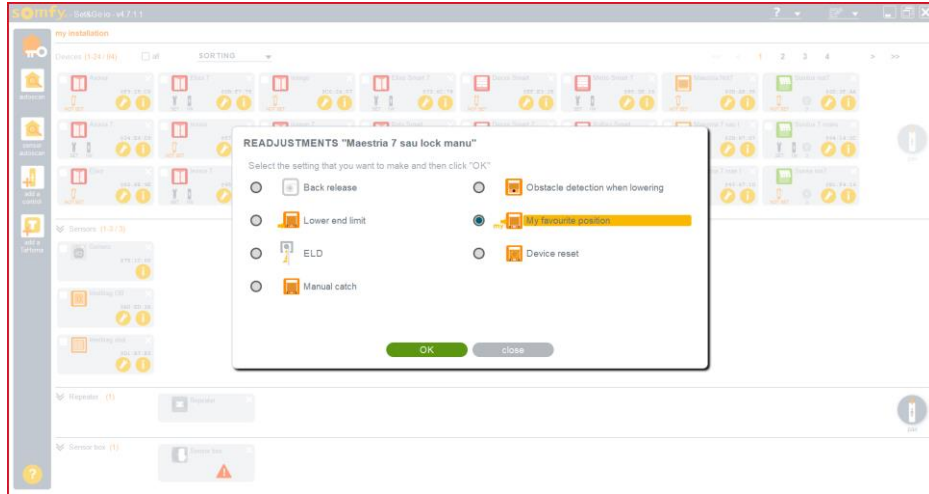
somfy Set&Go io - v4.7.1.1

my installation

Devices (1-24 / 44) all SORTING

1 2 3 4 > >>

Sensors (1-3 / 3)

Repeater (1)

Sensor box (1)

READJUSTMENTS "Maestria 7 sau lock manu"

Select the setting that you want to make and then click "OK"

Back release

Obstacle detection when lowering

Lower end limit

My favourite position

ELD

Device reset

Manual catch

OK

close